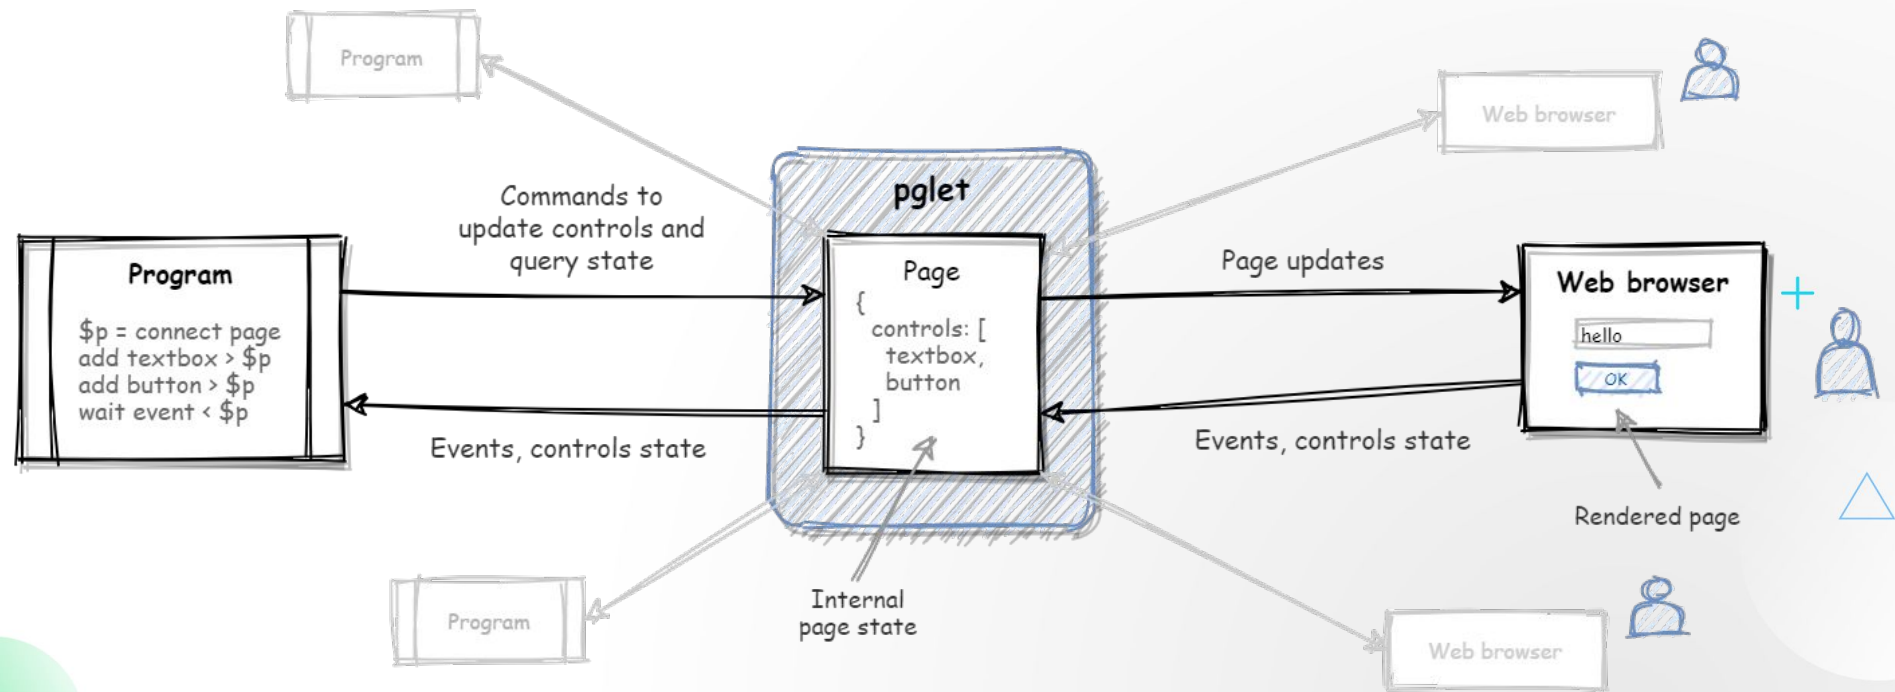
Program

Web browser

Commands to update controls and query state

pglet

Program

$p = connect page
add textbox > $p
add button > $p
wait event < $p

Page
{
controls: [
textbox,
button
]
}

Page updates

Web browser

hello

OK

Events, controls state

Events, controls state

Rendered page

Program

Internal page state

Web browser